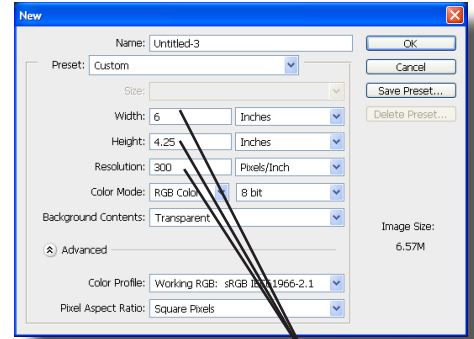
New

Name: Untitled-3

Preset: Custom

Size:

Width: 6 Inches

Height: 4.25 Inches

Resolution: 300 Pixels/Inch

Color Mode: RGB Color 8 bit

Background Contents: Transparent

Advanced

Color Profile: Working RGB: sRGB IEC61966-2.1

Pixel Aspect Ratio: Square Pixels

OK

Cancel

Save Preset...

Delete Preset...

Image Size:

6.57M